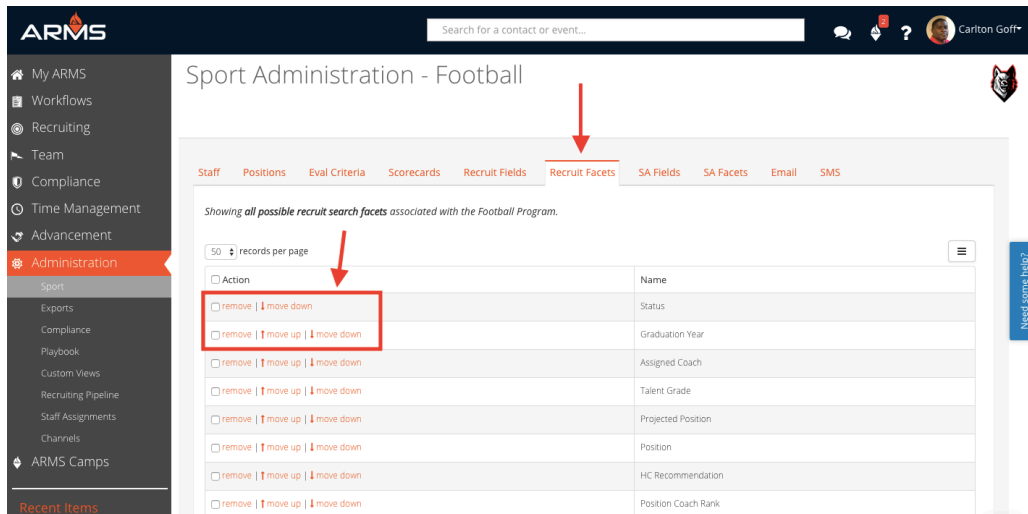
ARMS

Search for a contact or event...

2

?

Carlton Goff

My ARMS
Workflows
Recruiting
Team
Compliance
Time Management
Advancement
Administration
Sport
Exports
Compliance
Playbook
Custom Views
Recruiting Pipeline
Staff Assignments
Channels
ARMS Camps

Recent Items

Sport Administration - Football

Staff | Positions | Eval Criteria | Scorecards | Recruit Fields | Recruit Facets | SA Fields | SA Facets | Email | SMS

Showing **all possible recruit search facets** associated with the Football Program.

50 records per page

| Action | Name |
|---|---|
| remove \| ↓ move down | Status |
| remove \| ↑ move up \| ↓ move down | Graduation Year |
| remove \| ↑ move up \| ↓ move down | Assigned Coach |
| remove \| ↑ move up \| ↓ move down | Talent Grade |
| remove \| ↑ move up \| ↓ move down | Projected Position |
| remove \| ↑ move up \| ↓ move down | Position |
| remove \| ↑ move up \| ↓ move down | HC Recommendation |
| remove \| ↑ move up \| ↓ move down | Position Coach Rank |

Need some help?